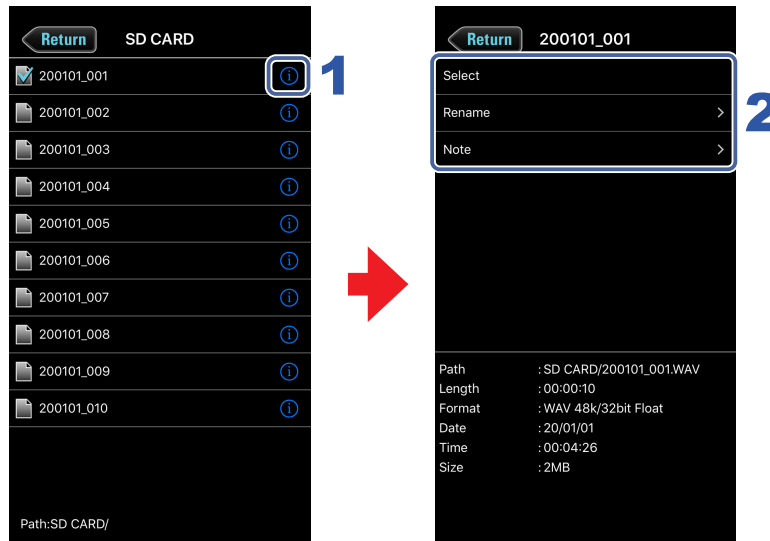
Return SD CARD

200101_001
200101_002
200101_003
200101_004
200101_005
200101_006
200101_007
200101_008
200101_009
200101_010

Path:SD CARD/

1

Return 200101_001

Select
Rename
Note

2

| | |
|---|---|
| Path | : SD CARD/200101_001.WAV |
| Length | : 00:00:10 |
| Format | : WAV 48k/32bit Float |
| Date | : 20/01/01 |
| Time | : 00:04:26 |
| Size | : 2MB |